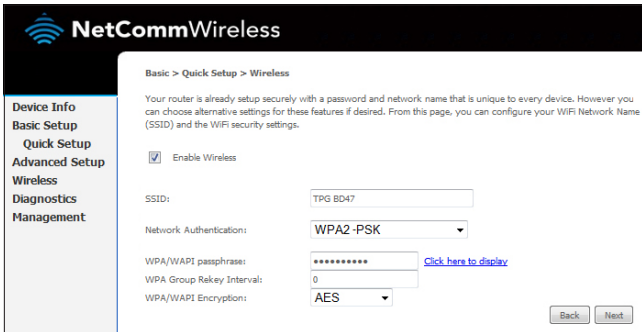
NetCommWireless

Device Info
Basic Setup
Quick Setup
Advanced Setup
Wireless
Diagnostics
Management

Basic > Quick Setup > Wireless

Your router is already setup securely with a password and network name that is unique to every device. However you can choose alternative settings for these features if desired. From this page, you can configure your WiFi Network Name (SSID) and the WiFi security settings.

Enable Wireless

SSID: TPG BD47

Network Authentication: WPA2 -PSK

WPA/WAPI passphrase: ●●●●●●●●●●● Click here to display
WPA Group Rekey Interval: 0
WPA/WAPI Encryption: AES

Back Next